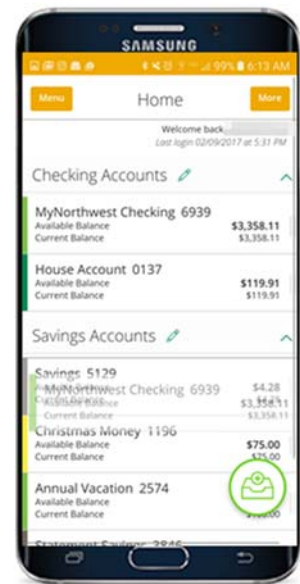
SAMSUNG

99% 6:13 AM

Menu

Home

More

Welcome back

Last login 02/09/2017 at 5:31 PM

Checking Accounts

MyNorthwest Checking 6939
Available Balance $3,358.11
Current Balance $3,358.11

House Account 0137
Available Balance $119.91
Current Balance $119.91

Savings Accounts

Savings 5129
MyNorthwest Checking 6939
Available Balance $4.28
Current Balance $3,358.11

Christmas Money 1196
Available Balance $75.00
Current Balance $75.00

Annual Vacation 2574
Available Balance
Current Balance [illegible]

Statement Savings 3846